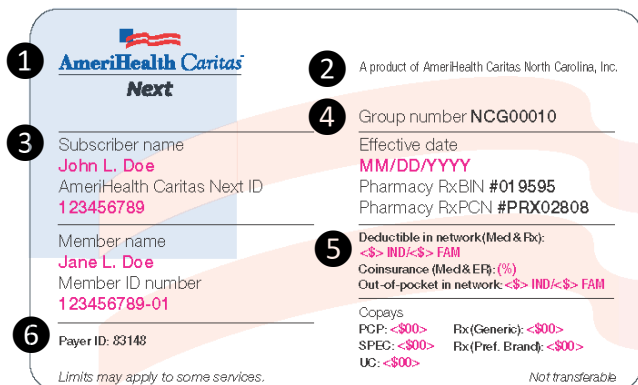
1
AmeriHealth Caritas
Next

2
A product of AmeriHealth Caritas North Carolina, Inc.

4
Group number NCG00010

3
Subscriber name
John L. Doe
AmeriHealth Caritas Next ID
123456789

Effective date
MM/DD/YYYY
Pharmacy RxBIN #019595
Pharmacy RxPCN #PRX02808

Member name
Jane L. Doe
Member ID number
123456789-01

5
Deductible in network(Med & Rx):
<$> IND/<$> FAM
Coinsurance (Med & ER): (%)
Out-of-pocket in network: <$> IND/<$> FAM

6
Payer ID: 83148

Copays
PCP: <$00>
Rx(Generic): <$00>
SPEC: <$00>
Rx(Pref. Brand): <$00>
UC: <$00>

Limits may apply to some services.
Not transferable